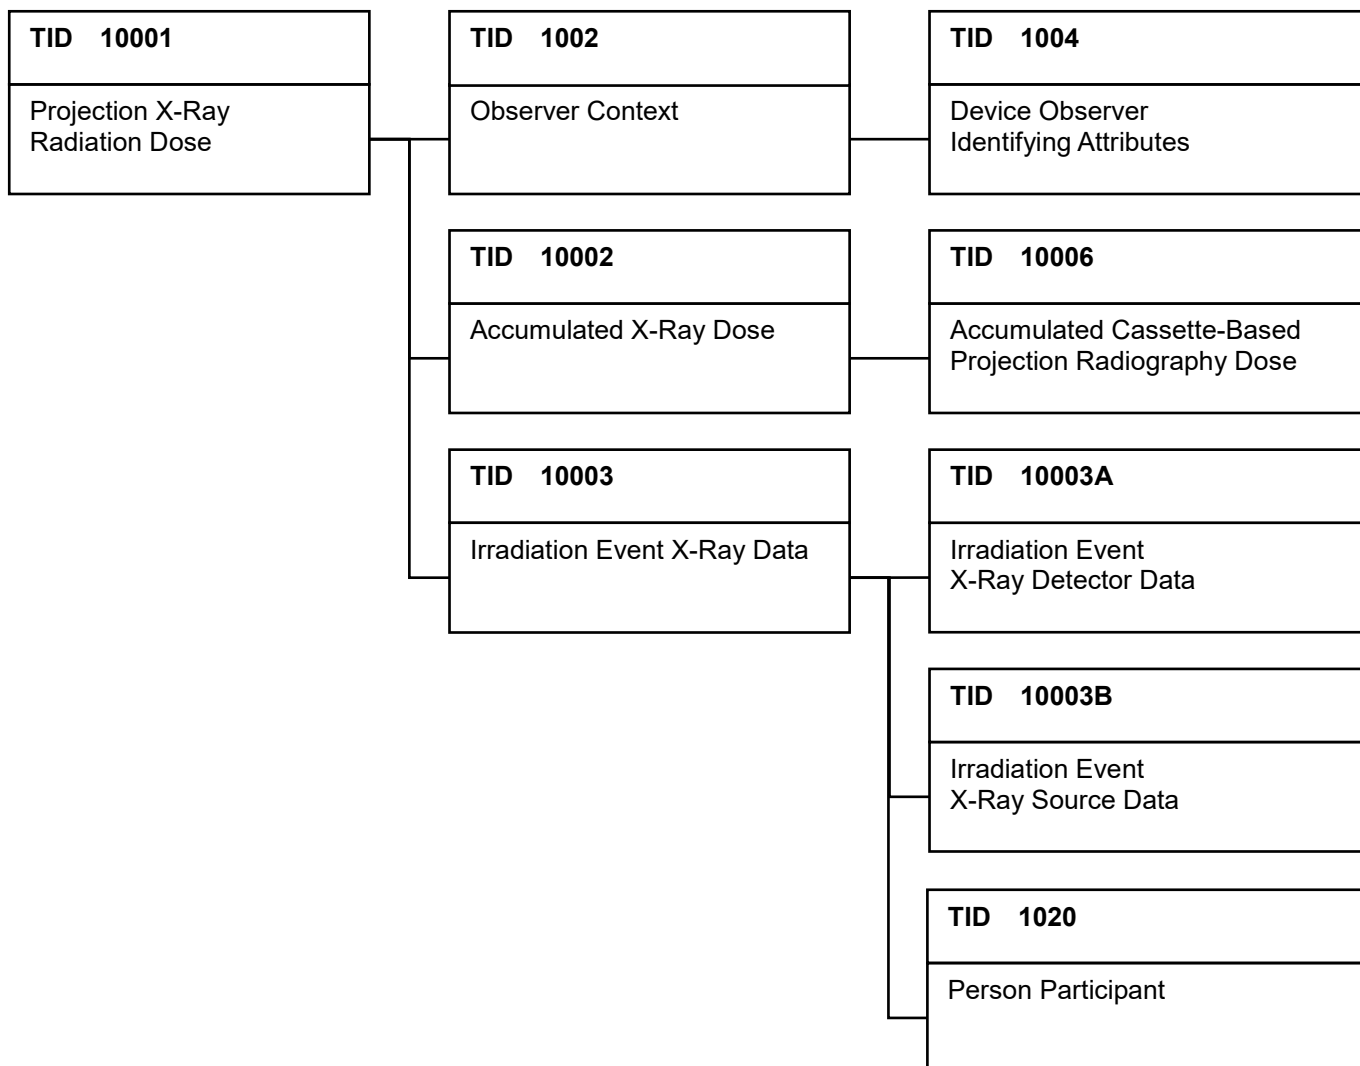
TID 10001

Projection X-Ray Radiation Dose

TID 1002

Observer Context

TID 1004

Device Observer Identifying Attributes

TID 10002

Accumulated X-Ray Dose

TID 10006

Accumulated Cassette-Based Projection Radiography Dose

TID 10003

Irradiation Event X-Ray Data

TID 10003A

Irradiation Event X-Ray Detector Data

TID 10003B

Irradiation Event X-Ray Source Data

TID 1020

Person Participant